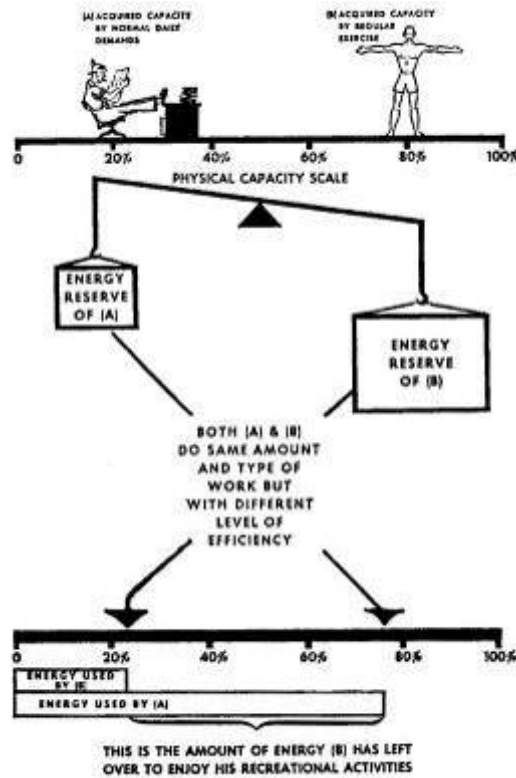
(A) ACQUIRED CAPACITY BY NORMAL DAILY DEMANDS

(B) ACQUIRED CAPACITY BY REGULAR EXERCISE

0 20% 40% 60% 80% 100%

PHYSICAL CAPACITY SCALE

ENERGY RESERVE OF (A)

ENERGY RESERVE OF (B)

BOTH (A) & (B) DO SAME AMOUNT AND TYPE OF WORK BUT WITH DIFFERENT LEVEL OF EFFICIENCY

0 20% 40% 60% 80% 100%

ENERGY USED BY (B)

ENERGY USED BY (A)

THIS IS THE AMOUNT OF ENERGY (B) HAS LEFT OVER TO ENJOY HIS RECREATIONAL ACTIVITIES